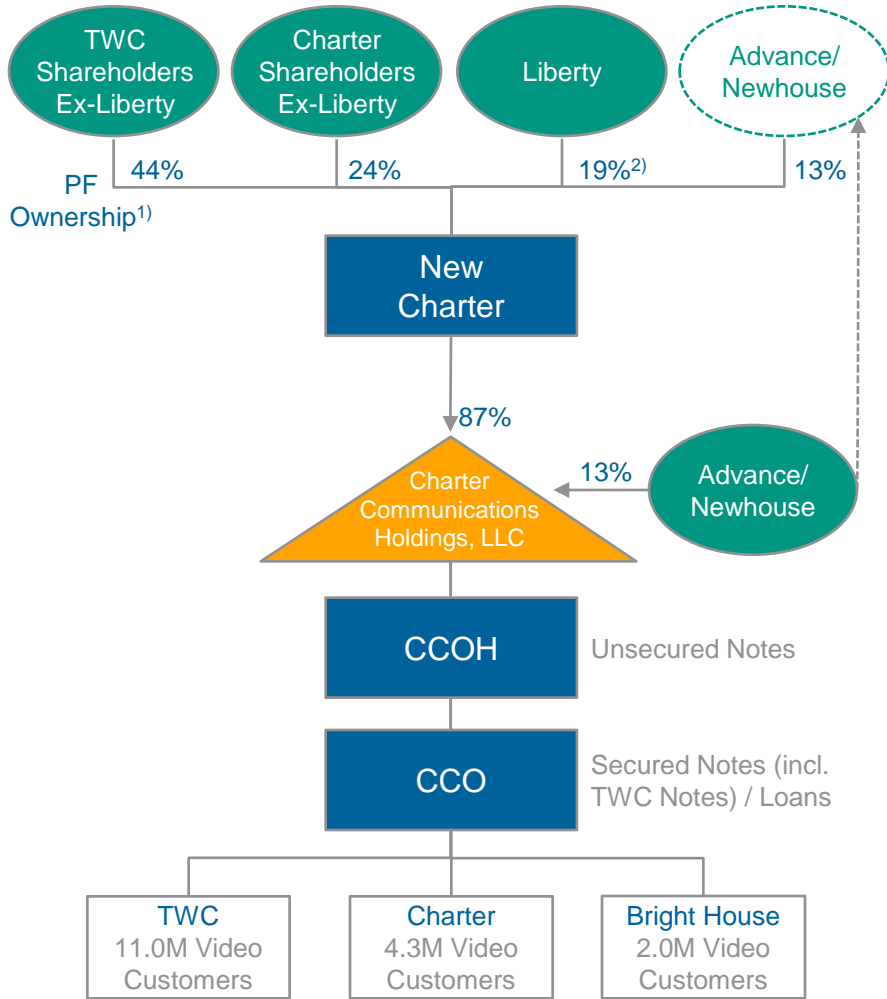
TWC Shareholders Ex-Liberty

Charter Shareholders Ex-Liberty

Liberty

Advance/ Newhouse

PF Ownership$^{1)}$

44%

24%

19%$^{2)}$

13%

New Charter

87%

Charter Communications Holdings, LLC

13%

Advance/ Newhouse

CCOH

Unsecured Notes

CCO

Secured Notes (incl. TWC Notes) / Loans

TWC
11.0M Video Customers

Charter
4.3M Video Customers

Bright House
2.0M Video Customers